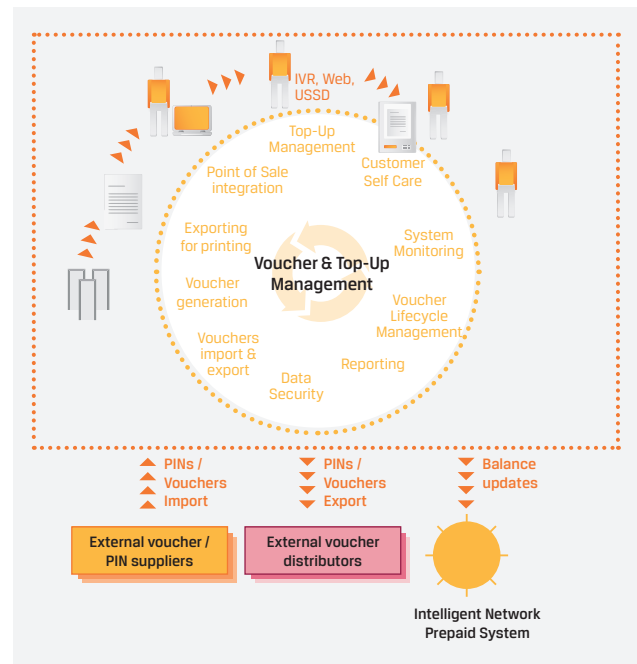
IVR, Web, USSD

Top-Up Management

Customer Self Care

Point of Sale integration

Exporting for printing

System Monitoring

Voucher & Top-Up Management

Voucher generation

Voucher Lifecycle Management

Vouchers import & export

Reporting

Data Security

PINs / Vouchers Import

PINs / Vouchers Export

Balance updates

External voucher / PIN suppliers

External voucher distributors

Intelligent Network Prepaid System